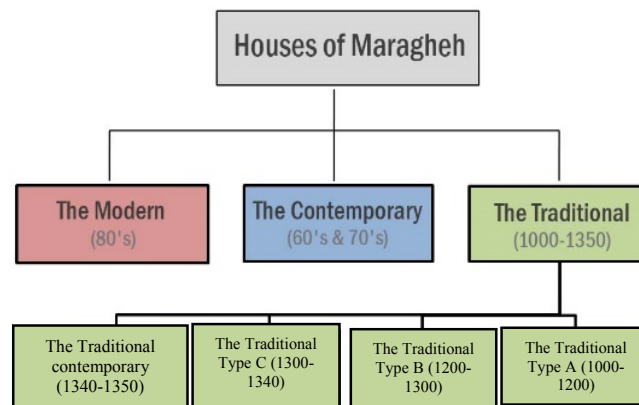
Houses of Maragheh

The Modern
(80's)

The Contemporary
(60's & 70's)

The Traditional
(1000-1350)

The Traditional contemporary (1340-1350)

The Traditional Type C (1300-1340)

The Traditional Type B (1200-1300)

The Traditional Type A (1000-1200)